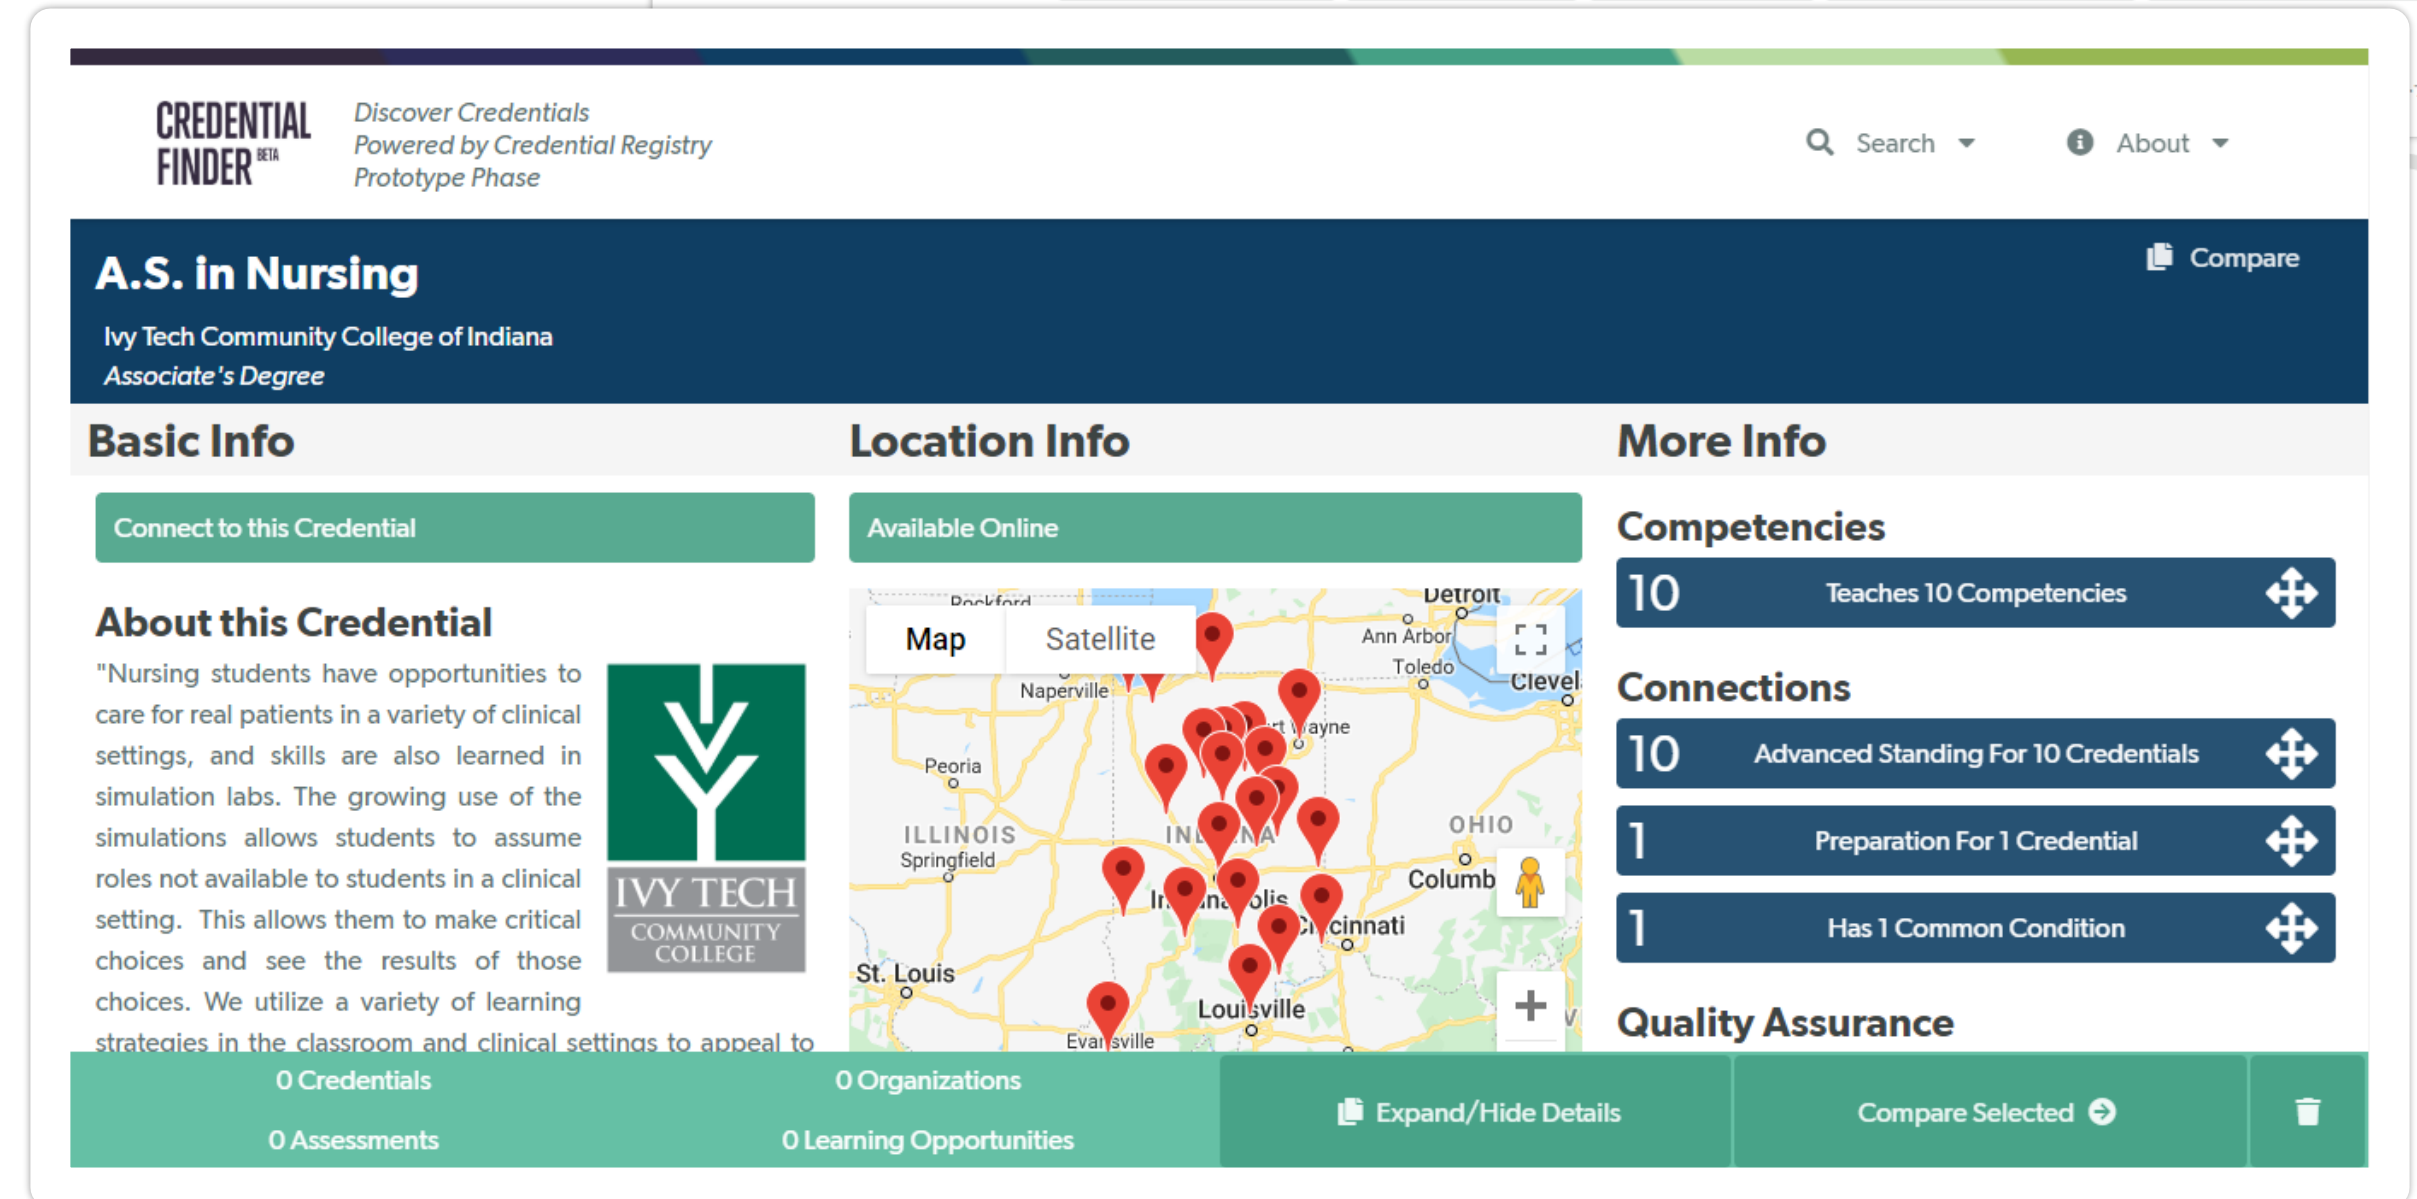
CREDENTIAL FINDER BETA

Discover Credentials
Powered by Credential Registry
Prototype Phase

Search

About

A.S. in Nursing

Compare

Ivy Tech Community College of Indiana
Associate's Degree

Basic Info

Location Info

More Info

Connect to this Credential

Available Online

Competencies

10 Teaches 10 Competencies

About this Credential

"Nursing students have opportunities to care for real patients in a variety of clinical settings, and skills are also learned in simulation labs. The growing use of the simulations allows students to assume roles not available to students in a clinical setting. This allows them to make critical choices and see the results of those choices. We utilize a variety of learning strategies in the classroom and clinical settings to appeal to

IVY TECH COMMUNITY COLLEGE

Map Satellite

Rockford Detroit Ann Arbor Toledo Cleveland Naperville Fort Wayne Peoria ILLINOIS Springfield INDIANA OHIO Columbus Indianapolis Cincinnati St. Louis Louisville Evansville

Connections

10 Advanced Standing For 10 Credentials

1 Preparation For 1 Credential

1 Has 1 Common Condition

Quality Assurance

0 Credentials
0 Assessments

0 Organizations
0 Learning Opportunities

Expand/Hide Details

Compare Selected